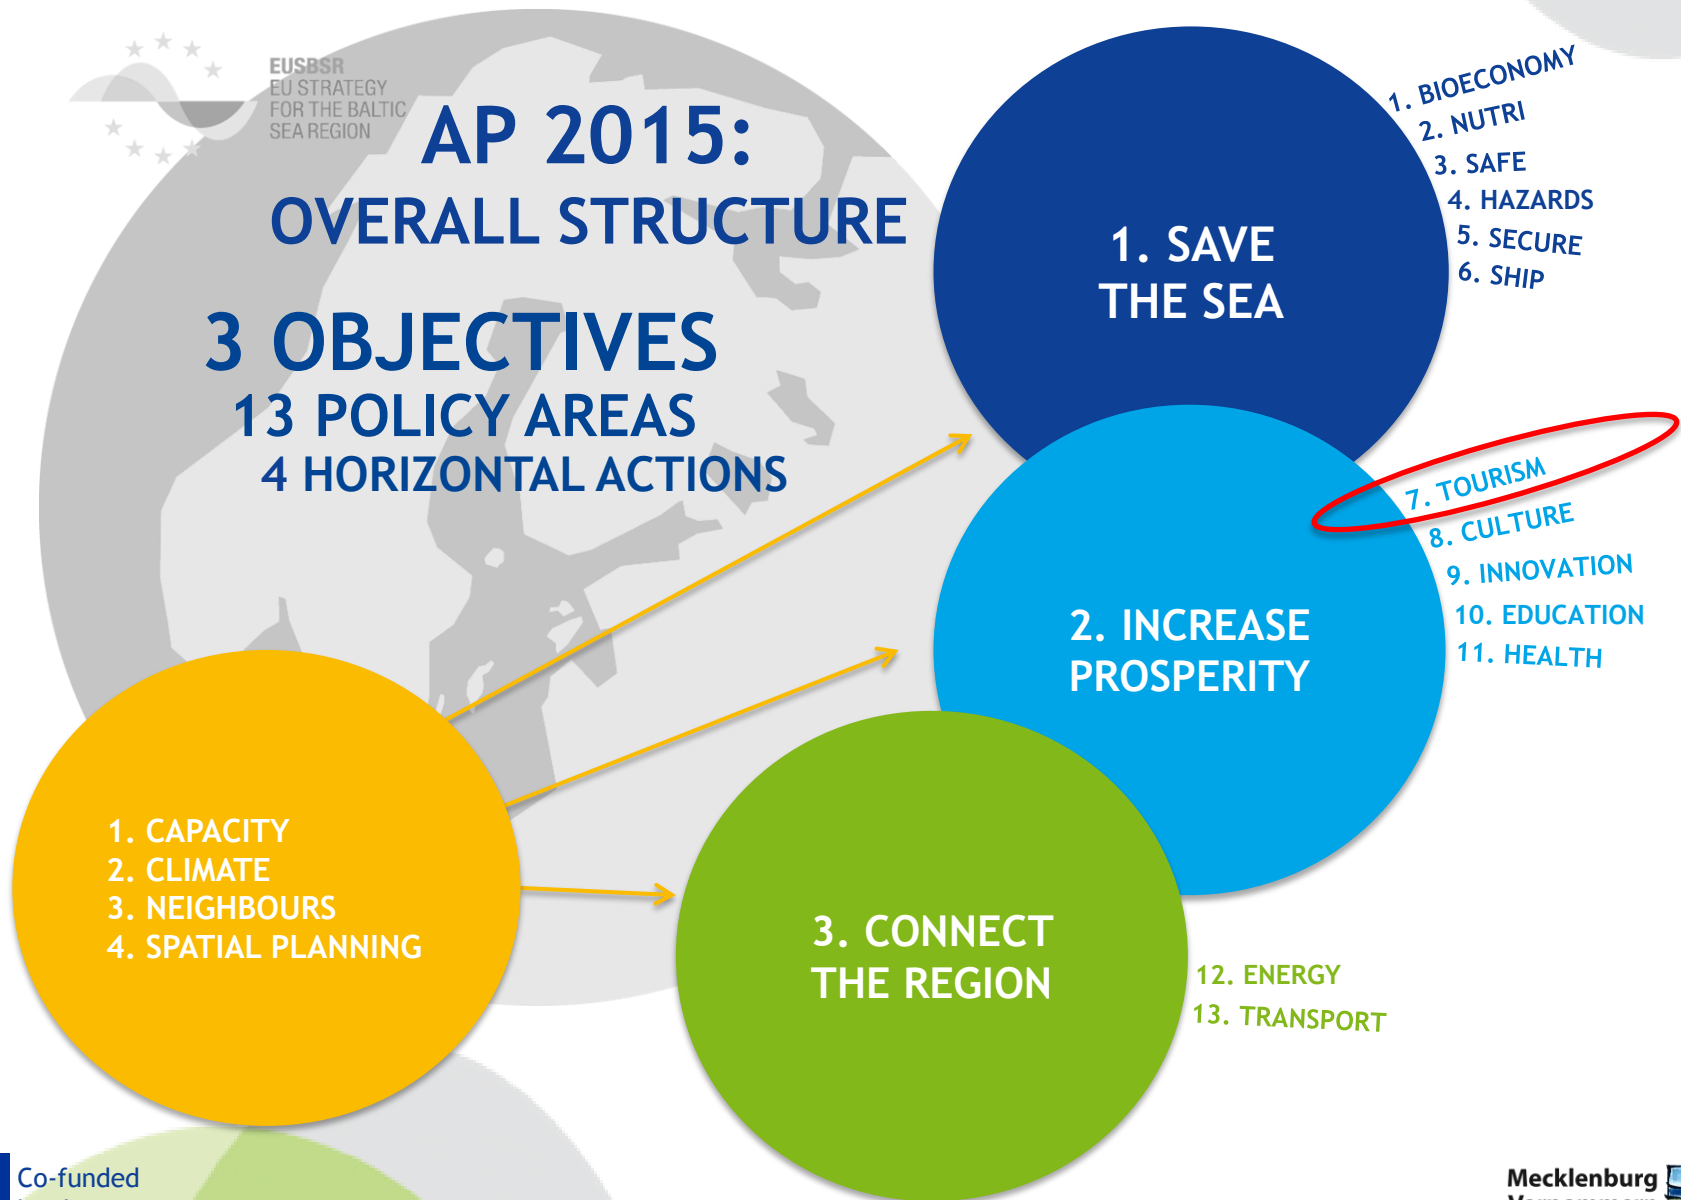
EUSBSR
EU STRATEGY FOR THE BALTIC SEA REGION

AP 2015:
OVERALL STRUCTURE

3 OBJECTIVES
13 POLICY AREAS
4 HORIZONTAL ACTIONS

1. SAVE THE SEA

1. BIOECONOMY
2. NUTRI
3. SAFE
4. HAZARDS
5. SECURE
6. SHIP

2. INCREASE PROSPERITY

7. TOURISM
8. CULTURE
9. INNOVATION
10. EDUCATION
11. HEALTH

1. CAPACITY
2. CLIMATE
3. NEIGHBOURS
4. SPATIAL PLANNING

3. CONNECT THE REGION

12. ENERGY
13. TRANSPORT

Co-funded

Mecklenburg